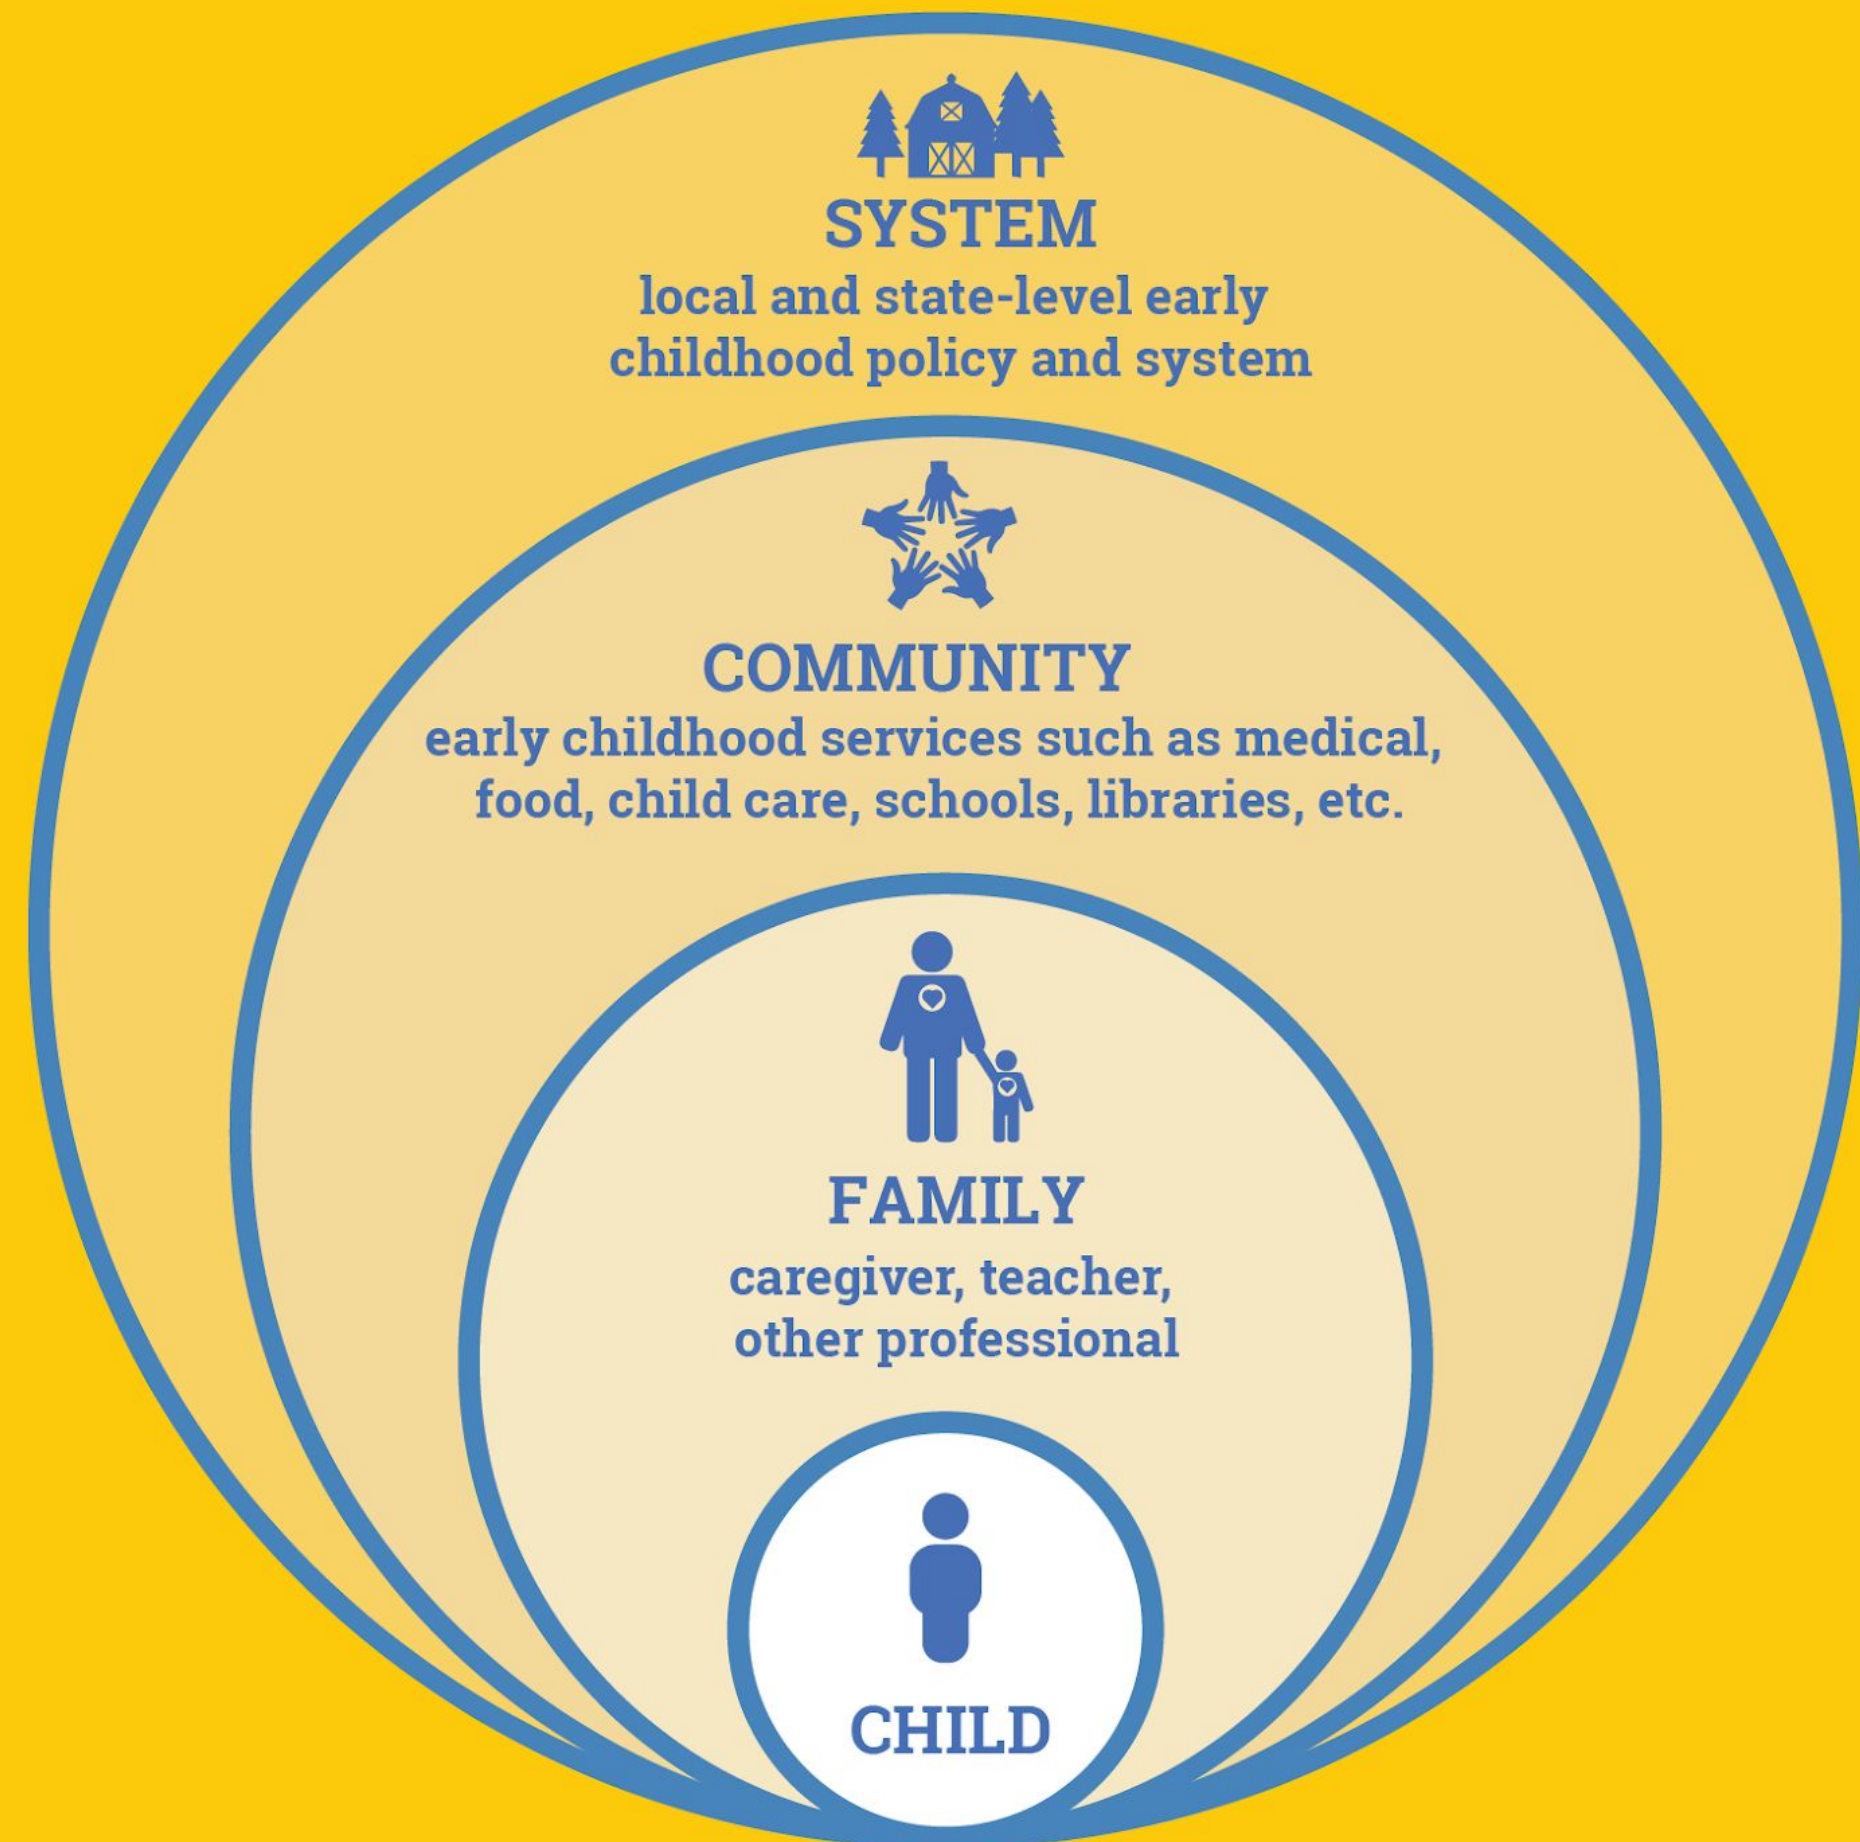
SYSTEM
local and state-level early childhood policy and system

COMMUNITY
early childhood services such as medical, food, child care, schools, libraries, etc.

FAMILY
caregiver, teacher, other professional

CHILD